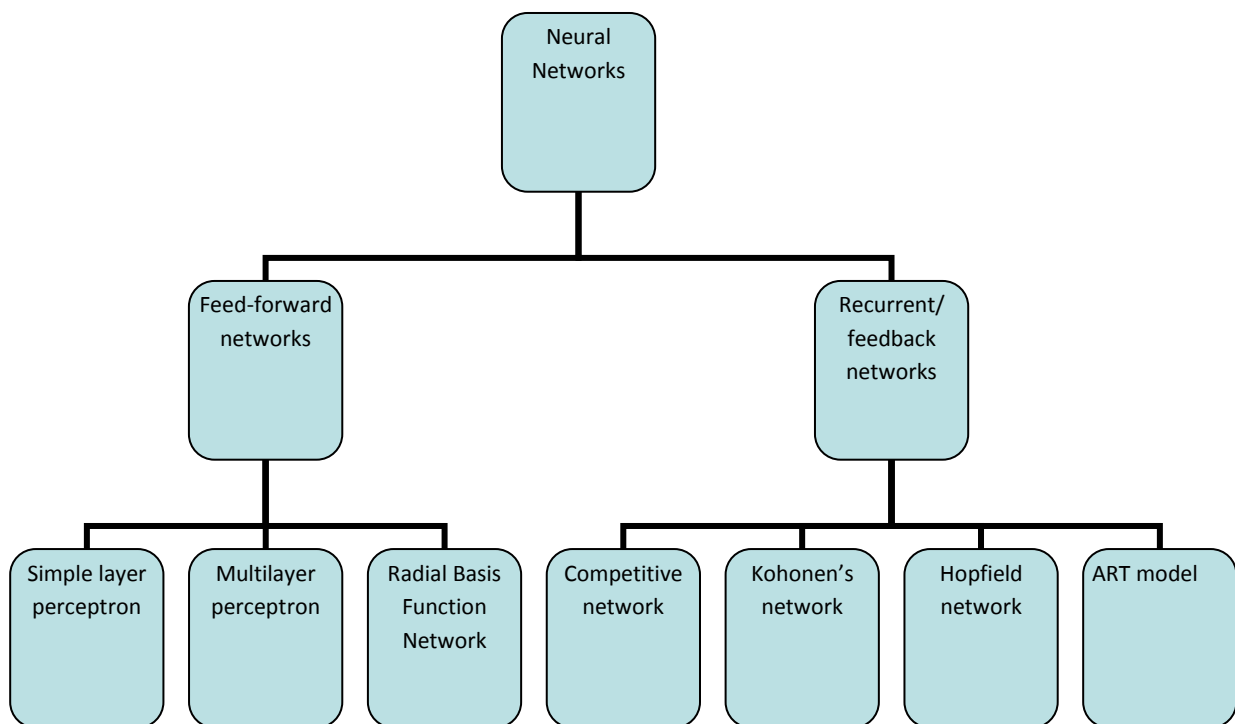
Neural Networks

Feed-forward networks

Recurrent/ feedback networks

Simple layer perceptron

Multilayer perceptron

Radial Basis Function Network

Competitive network

Kohonen's network

Hopfield network

ART model